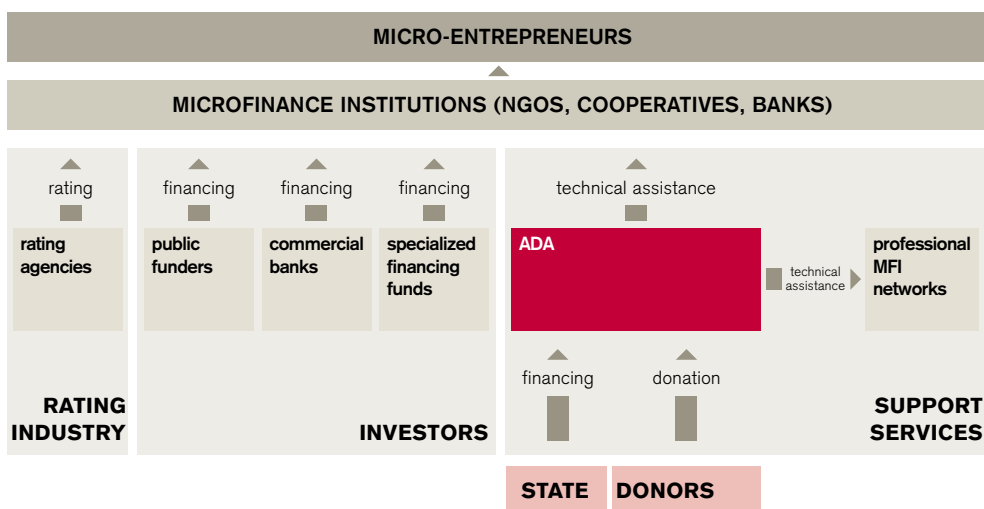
MICRO-ENTREPRENEURS

MICROFINANCE INSTITUTIONS (NGOS, COOPERATIVES, BANKS)

rating

rating agencies

RATING INDUSTRY

financing

public funders

financing

commercial banks

financing

specialized financing funds

INVESTORS

technical assistance

ADA

technical assistance

professional MFI networks

financing

donation

SUPPORT SERVICES

STATE

DONORS